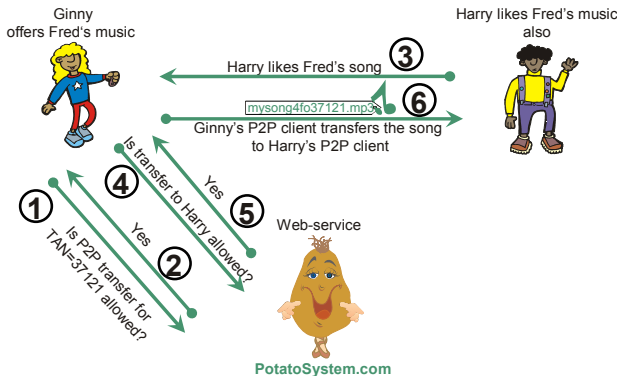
Ginny offers Fred's music

Harry likes Fred's music also

3
Harry likes Fred's song

mysong4fo37121.mp3
6
Ginny's P2P client transfers the song to Harry's P2P client

4
Is transfer to Harry allowed?

Yes
5

1
Is P2P transfer for TAN=37121 allowed?

Yes
2

Web-service

PotatoSystem.com